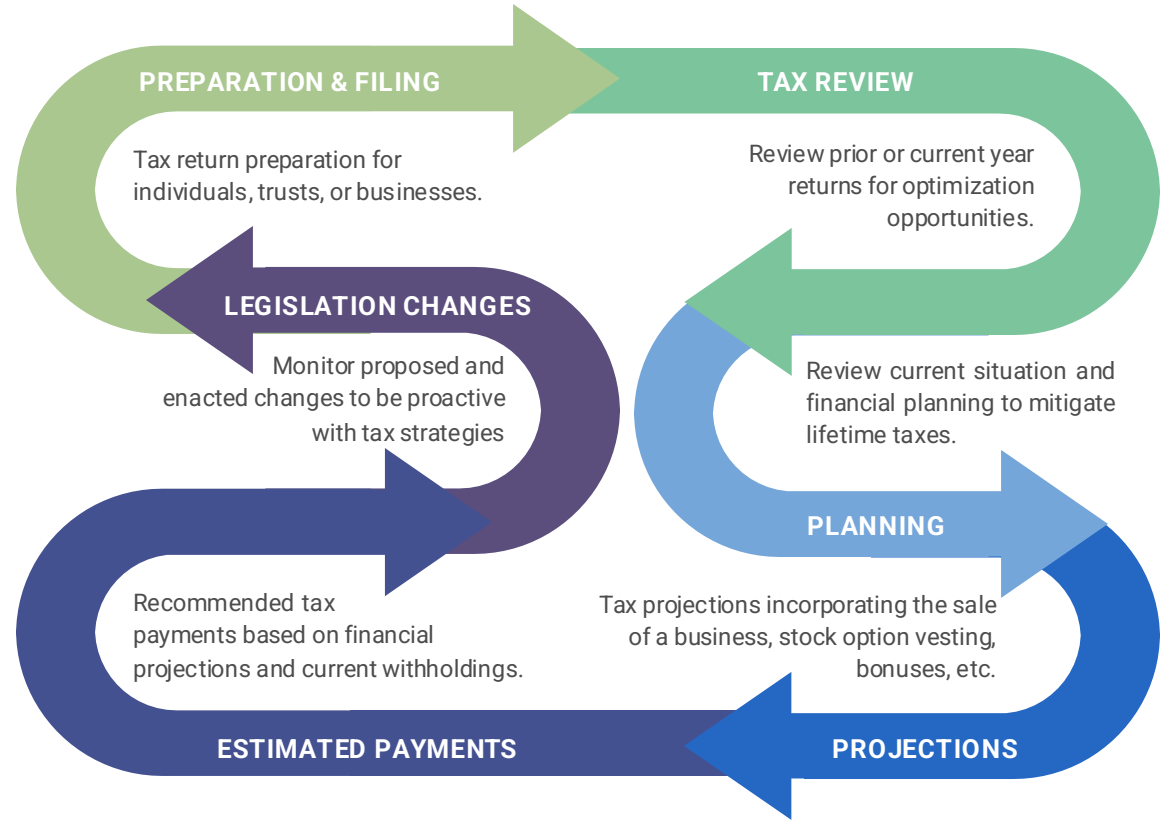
PREPARATION & FILING

Tax return preparation for individuals, trusts, or businesses.

TAX REVIEW

Review prior or current year returns for optimization opportunities.

LEGISLATION CHANGES

Monitor proposed and enacted changes to be proactive with tax strategies

Review current situation and financial planning to mitigate lifetime taxes.

PLANNING

Recommended tax payments based on financial projections and current withholdings.

Tax projections incorporating the sale of a business, stock option vesting, bonuses, etc.

ESTIMATED PAYMENTS

PROJECTIONS